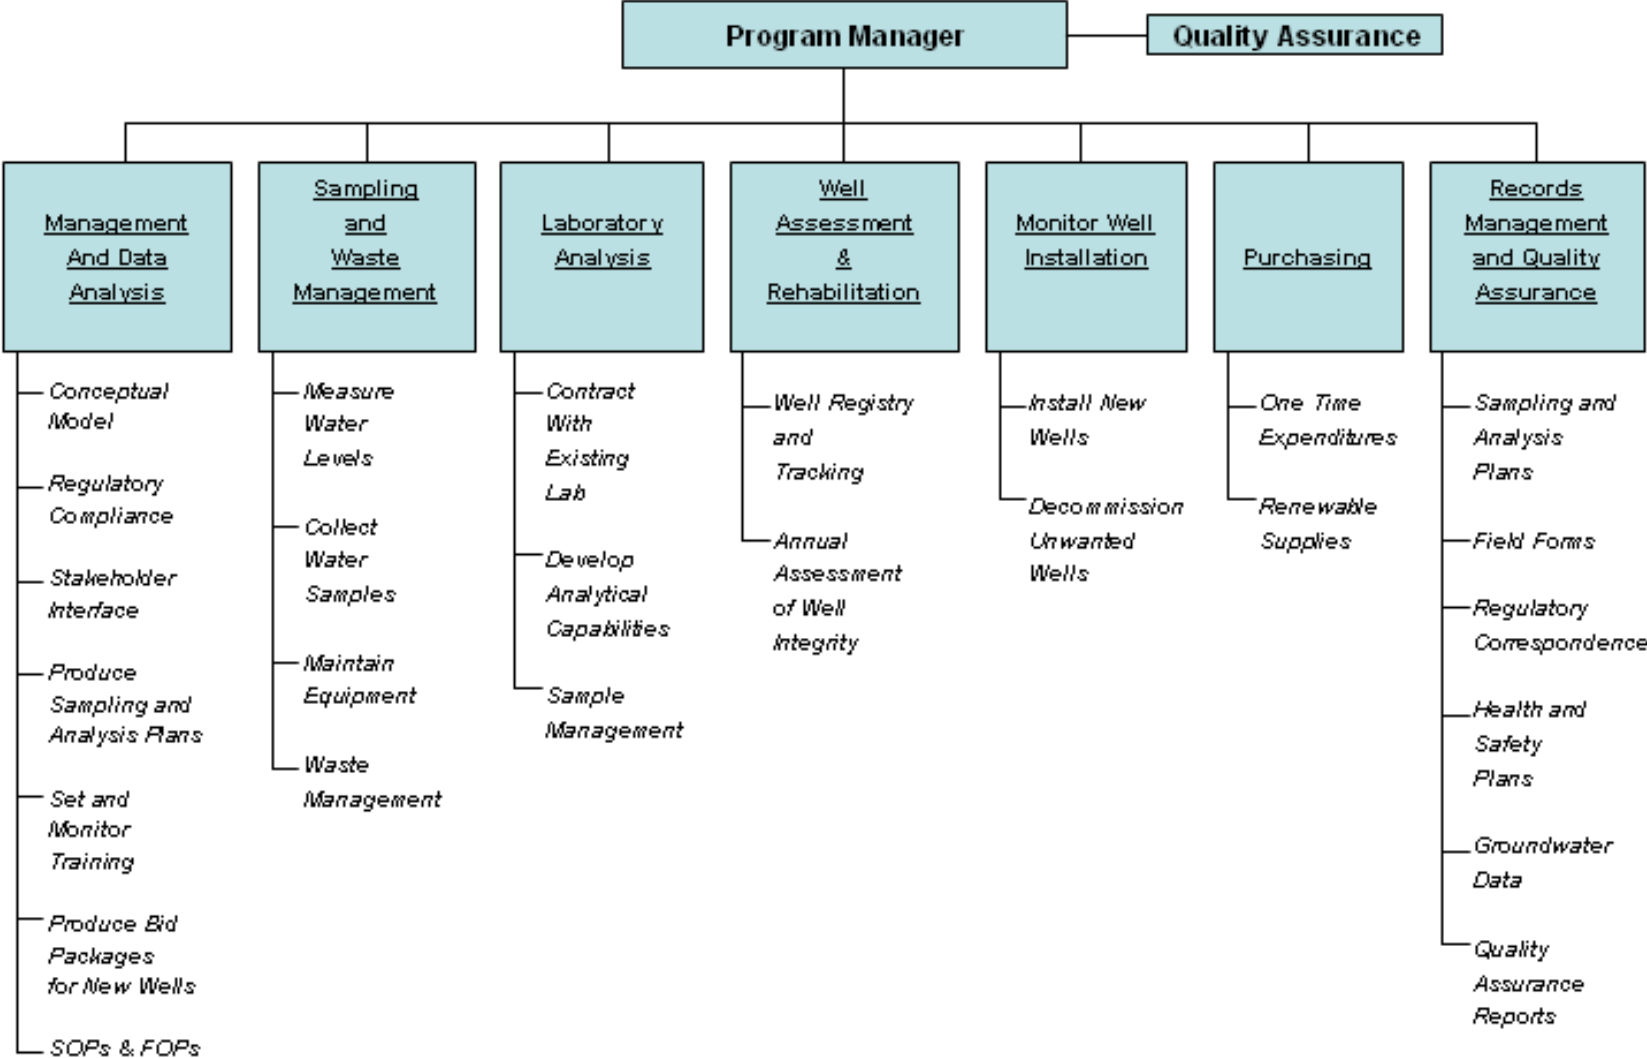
Program Manager

Quality Assurance

Management And Data Analysis

Conceptual Model

Regulatory Compliance

Stakeholder Interface

Produce Sampling and Analysis Plans

Set and Monitor Training

Produce Bid Packages for New Wells

SOPs & FOPs

Sampling and Waste Management

Measure Water Levels

Collect Water Samples

Maintain Equipment

Waste Management

Laboratory Analysis

Contract With Existing Lab

Develop Analytical Capabilities

Sample Management

Well Assessment & Rehabilitation

Well Registry and Tracking

Annual Assessment of Well Integrity

Monitor Well Installation

Install New Wells

Decommission Unwanted Wells

Purchasing

One Time Expenditures

Renewable Supplies

Records Management and Quality Assurance

Sampling and Analysis Plans

Field Forms

Regulatory Correspondence

Health and Safety Plans

Groundwater Data

Quality Assurance Reports